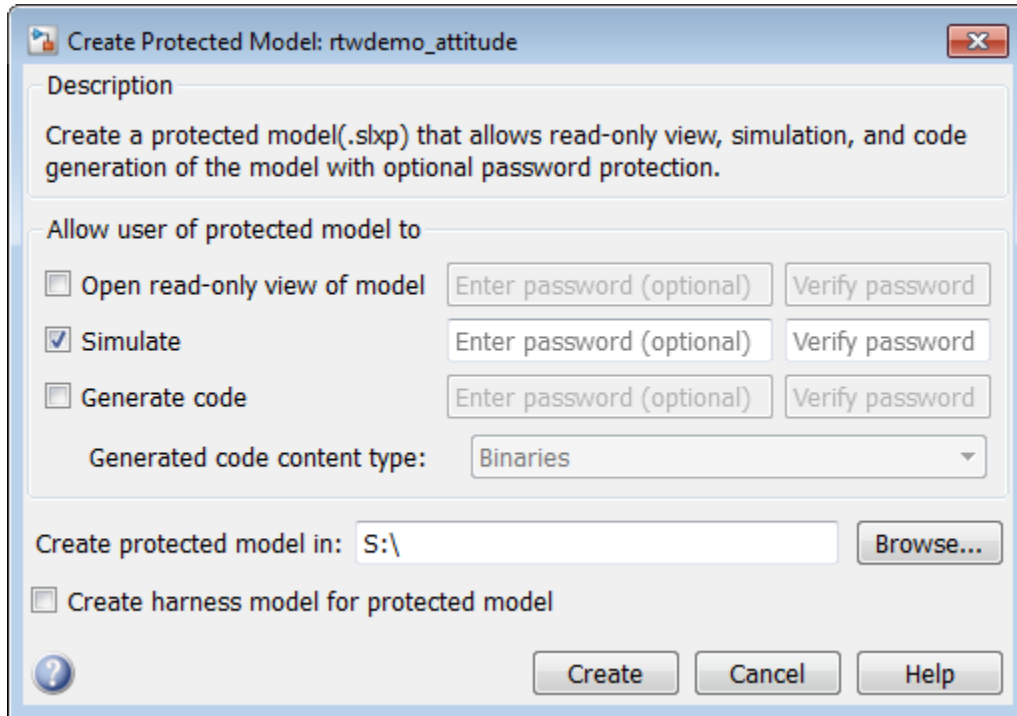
Create Protected Model: rtwdemo_attitude

Description

Create a protected model(.slxp) that allows read-only view, simulation, and code generation of the model with optional password protection.

Allow user of protected model to

Open read-only view of model
Enter password (optional)
Verify password

Simulate
Enter password (optional)
Verify password

Generate code
Enter password (optional)
Verify password

Generated code content type:
Binaries

Create protected model in: S:\
Browse...

Create harness model for protected model

Create
Cancel
Help